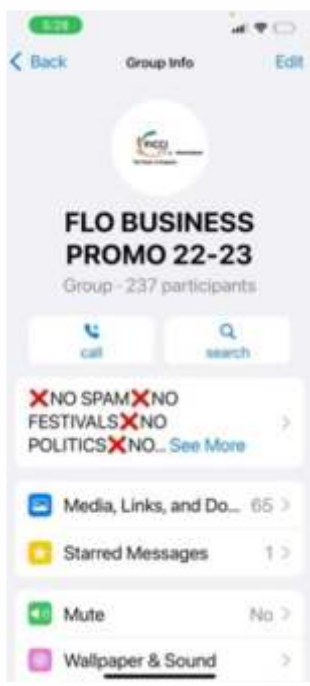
5:28

Back
Group Info
Edit

FICCI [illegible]

FLO BUSINESS PROMO 22-23
Group · 237 participants

call
search

❌NO SPAM❌NO FESTIVALS❌NO POLITICS❌NO... See More

Media, Links, and Do... 65
Starred Messages 1

Mute No
Wallpaper & Sound